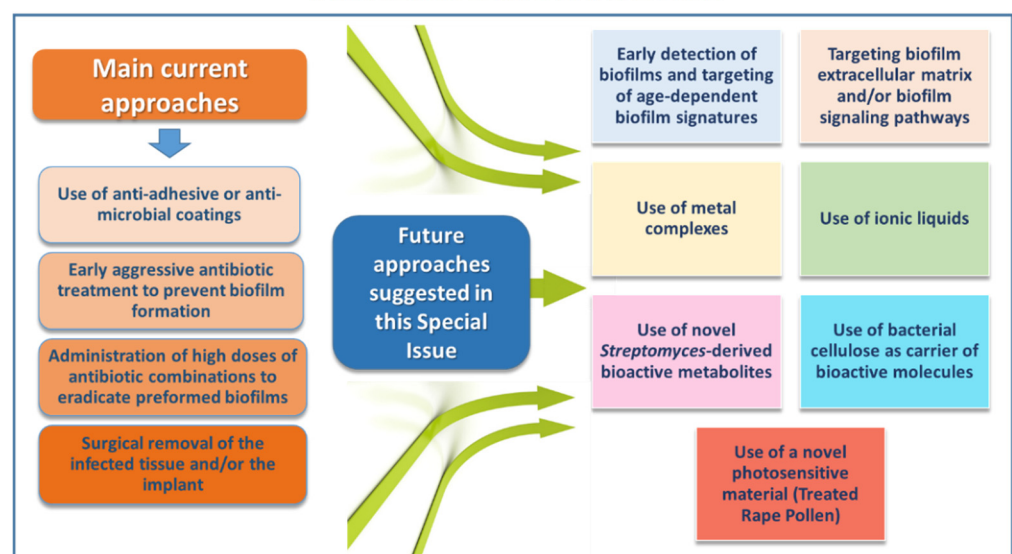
Main current approaches

Use of anti-adhesive or anti-microbial coatings

Early aggressive antibiotic treatment to prevent biofilm formation

Administration of high doses of antibiotic combinations to eradicate preformed biofilms

Surgical removal of the infected tissue and/or the implant

Future approaches suggested in this Special Issue

Early detection of biofilms and targeting of age-dependent biofilm signatures

Targeting biofilm extracellular matrix and/or biofilm signaling pathways

Use of metal complexes

Use of ionic liquids

Use of novel *Streptomyces*-derived bioactive metabolites

Use of bacterial cellulose as carrier of bioactive molecules

Use of a novel photosensitive material (Treated Rape Pollen)